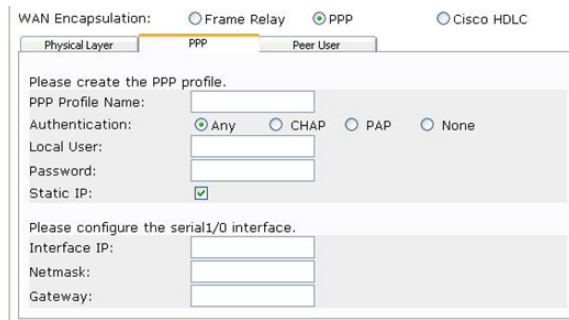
WAN Encapsulation: Frame Relay PPP Cisco HDLC

Physical Layer PPP Peer User

Please create the PPP profile.
PPP Profile Name:
Authentication: Any CHAP PAP None
Local User:
Password:
Static IP:

Please configure the serial1/0 interface.
Interface IP:
Netmask:
Gateway: